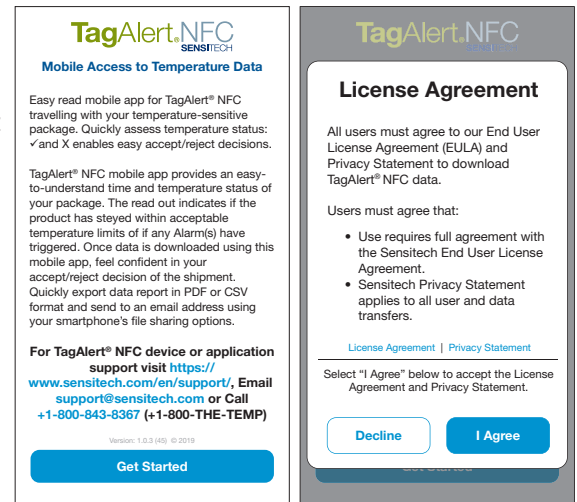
TagAlert.NFC
SENSITECH

Mobile Access to Temperature Data

Easy read mobile app for TagAlert® NFC travelling with your temperature-sensitive package. Quickly assess temperature status: ✓and X enables easy accept/reject decisions.

TagAlert® NFC mobile app provides an easy-to-understand time and temperature status of your package. The read out indicates if the product has steyed within acceptable temperature limits of if any Alarm(s) have triggered. Once data is downloaded using this mobile app, feel confident in your accept/reject decision of the shipment. Quickly export data report in PDF or CSV format and send to an email address using your smartphone's file sharing options.

For TagAlert® NFC device or application support visit https://www.sensitech.com/en/support/, Email support@sensitech.com or Call +1-800-843-8367 (+1-800-THE-TEMP)

Version: 1.0.3 (45) © 2019

Get Started

TagAlert.NFC
SENSITECH

License Agreement

All users must agree to our End User License Agreement (EULA) and Privacy Statement to download TagAlert® NFC data.

Users must agree that:

• Use requires full agreement with the Sensitech End User License Agreement.
• Sensitech Privacy Statement applies to all user and data transfers.

License Agreement | Privacy Statement

Select "I Agree" below to accept the License Agreement and Privacy Statement.

Decline

I Agree

Get Started